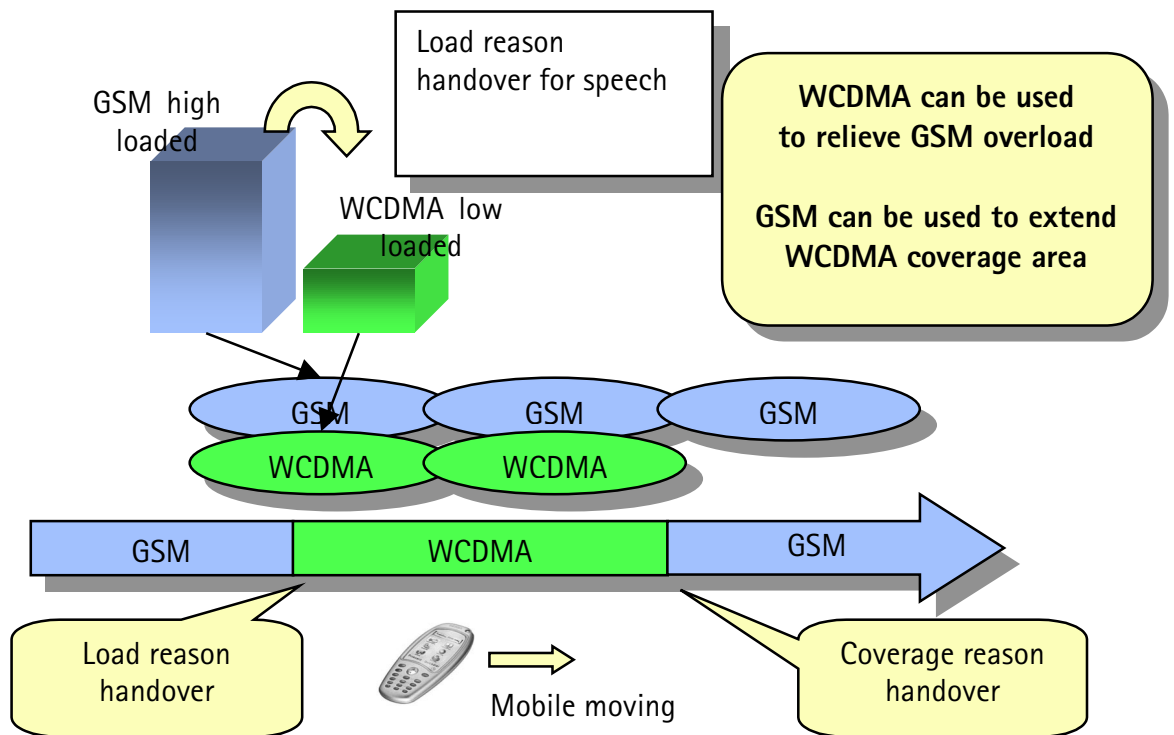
GSM high loaded

Load reason handover for speech

WCDMA can be used to relieve GSM overload

GSM can be used to extend WCDMA coverage area

WCDMA low loaded

GSM

GSM

GSM

WCDMA

WCDMA

GSM

WCDMA

GSM

Load reason handover

Mobile moving

Coverage reason handover